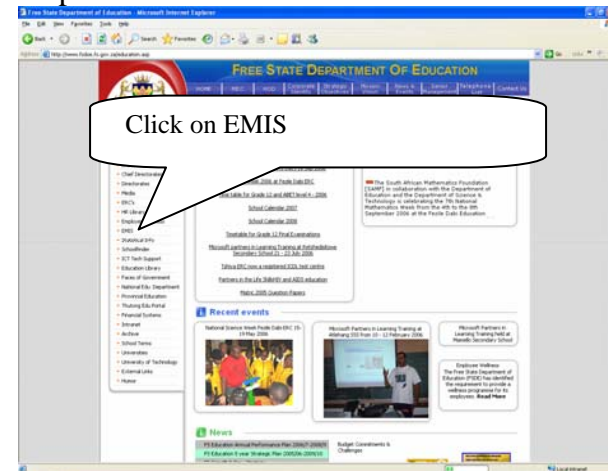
Free State Department of Education - Microsoft Internet Explorer

File Edit View Favorites Tools Help

Back Search Favorites

Address http://www.fsdoe.fs.gov.za/education.asp

Go

FREE STATE DEPARTMENT OF EDUCATION

HOME MEC HOD Corporate Identity Strategic Objectives Mission Vision News & Events Senior Management Telephone List Contact Us

Click on EMIS

Chief Directorates
Directorates
Media
ERC's
HR Library
Employment
EMIS
Statistical Info
Schoolfinder
ICT Tech Support
Education Library
Faces of Government
National Edu. Department
Provincial Education
Thutong Edu Portal
Financial Systems
Intranet
Archive
School Terms
Universities
University of Technology
External Links
Humor

2006 at Fezile Dabi ERC

Time Table for Grade 12 and ABET level 4 - 2006

School Calendar 2007

School Calendar 2006

Timetable for Grade 12 Final Examinations

Microsoft partners in Learning Training at Motsheledisiwe Secondary School 21 - 23 July 2006

Tshiya ERC now a registered ICDL test centre

Partners in the Life Skills/HIV and AIDS education

Matric 2005 Question Papers

The South African Mathematics Foundation (SAMF) in collaboration with the Department of Education and the Department of Science & Technology is celebrating the 7th National Mathematics Week from the 4th to the 8th September 2006 at the Fezile Dabi Education

Recent events

National Science Week Fezile Dabi ERC 15-19 May 2006

Microsoft Partners in Learning Training at Allahang SSS from 10 - 12 February 2006

Microsoft Partners in Learning Training at Mawello Secondary School

Employee Wellness
The Free State Department of Education (FSDE) has identified the requirement to provide a wellness programme for its employees. Read More

News

FS Education Annual Performance Plan 2006/7-2008/9

FS Education 6-year Strategic Plan 2005/06-2009/10

Budget Commitments & Challenges

Local intranet